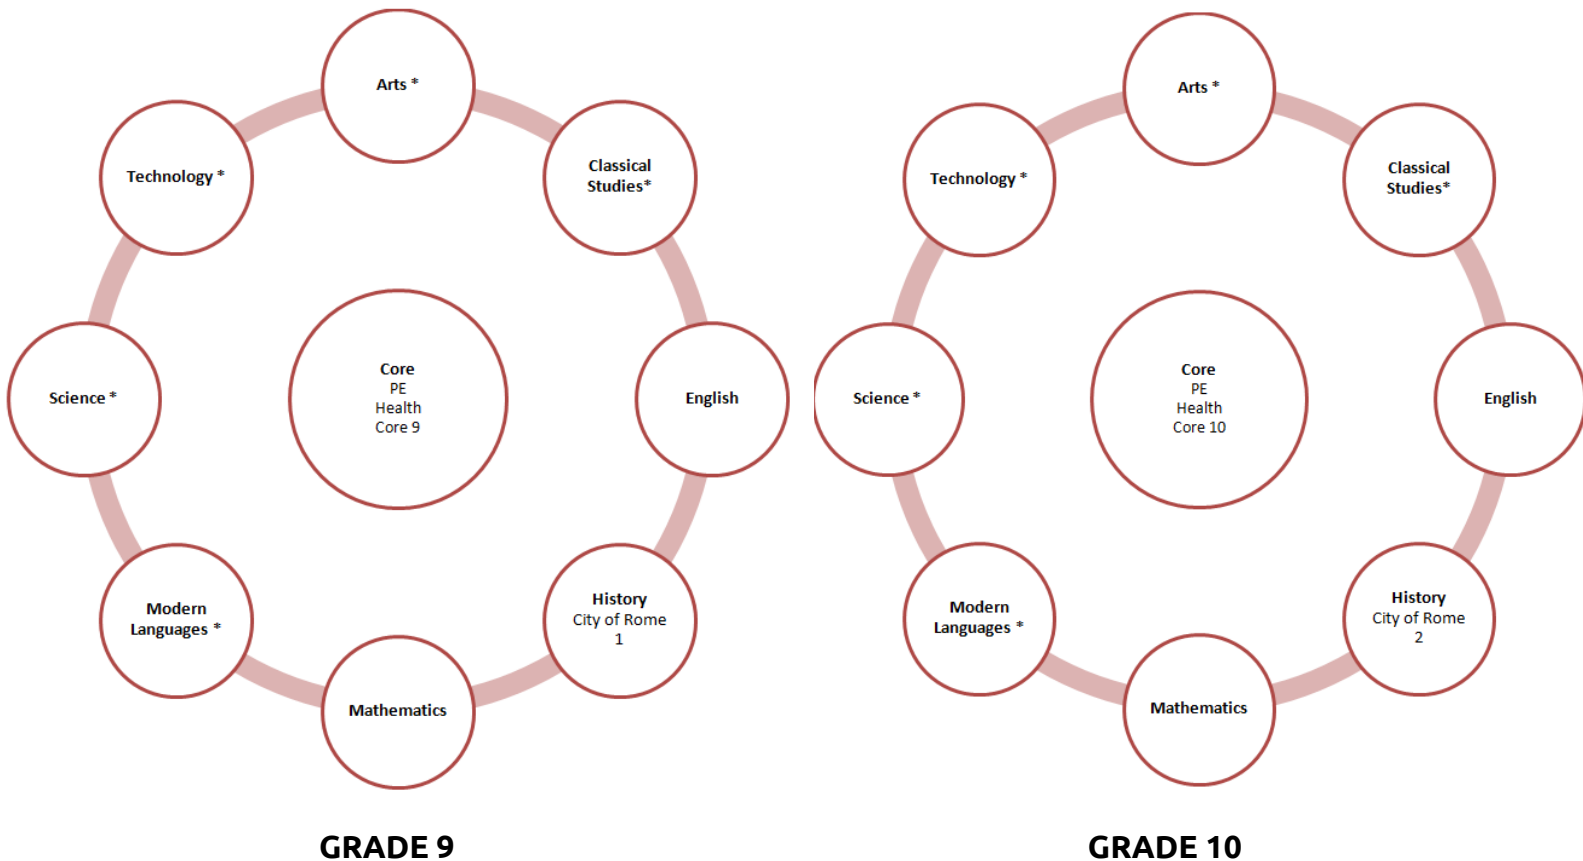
Arts *

Technology *

Classical Studies*

Core
PE
Health
Core 9

Science *

English

Modern Languages *

History
City of Rome
1

Mathematics

GRADE 9

Arts *

Technology *

Classical Studies*

Core
PE
Health
Core 10

Science *

English

Modern Languages *

History
City of Rome
2

Mathematics

GRADE 10